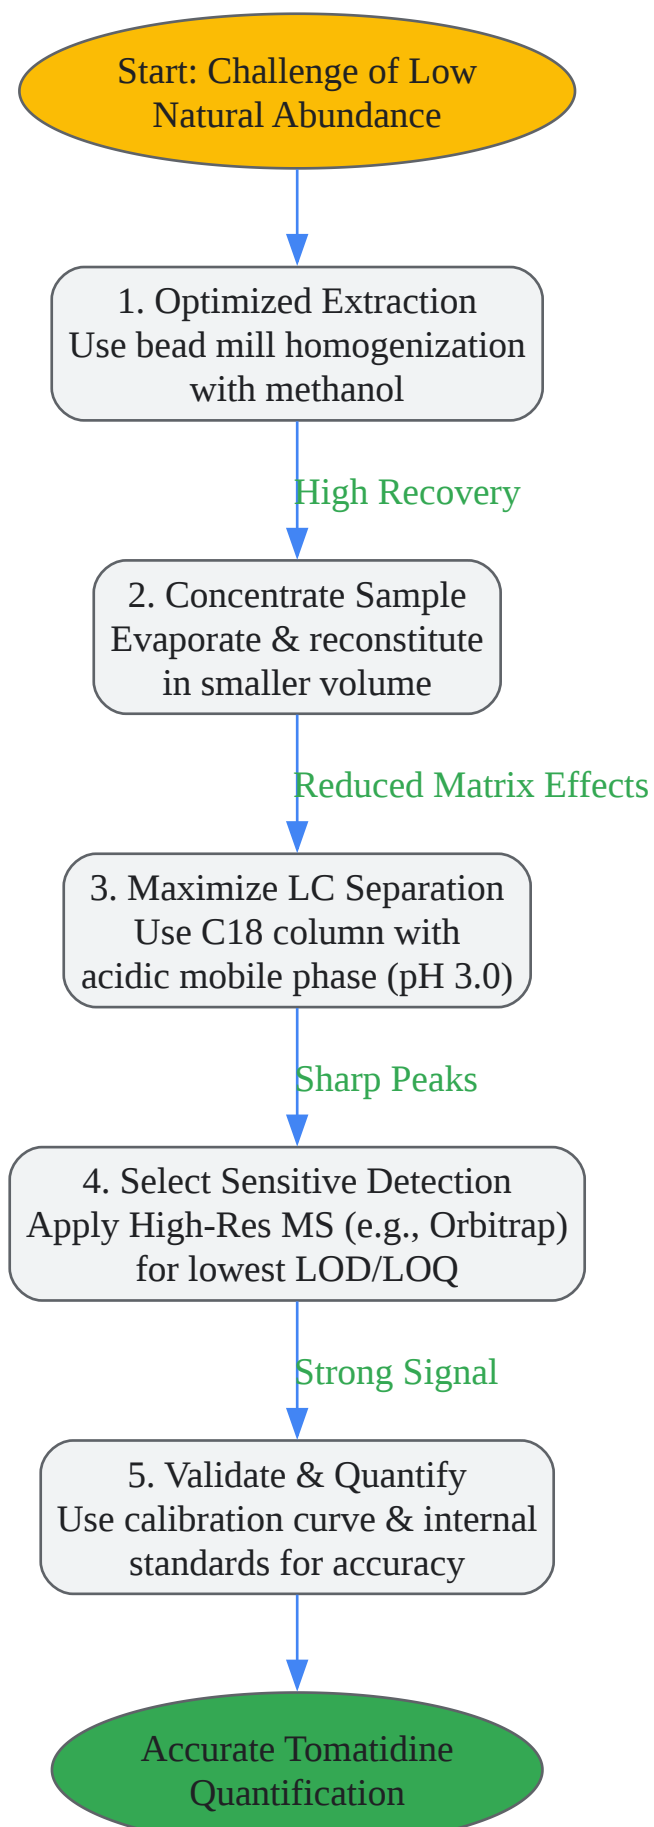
Start: Challenge of Low Natural Abundance

1. Optimized Extraction
Use bead mill homogenization with methanol

High Recovery

2. Concentrate Sample
Evaporate & reconstitute in smaller volume

Reduced Matrix Effects

3. Maximize LC Separation
Use C18 column with acidic mobile phase (pH 3.0)

Sharp Peaks

4. Select Sensitive Detection
Apply High-Res MS (e.g., Orbitrap) for lowest LOD/LOQ

Strong Signal

5. Validate & Quantify
Use calibration curve & internal standards for accuracy

Accurate Tomatidine Quantification